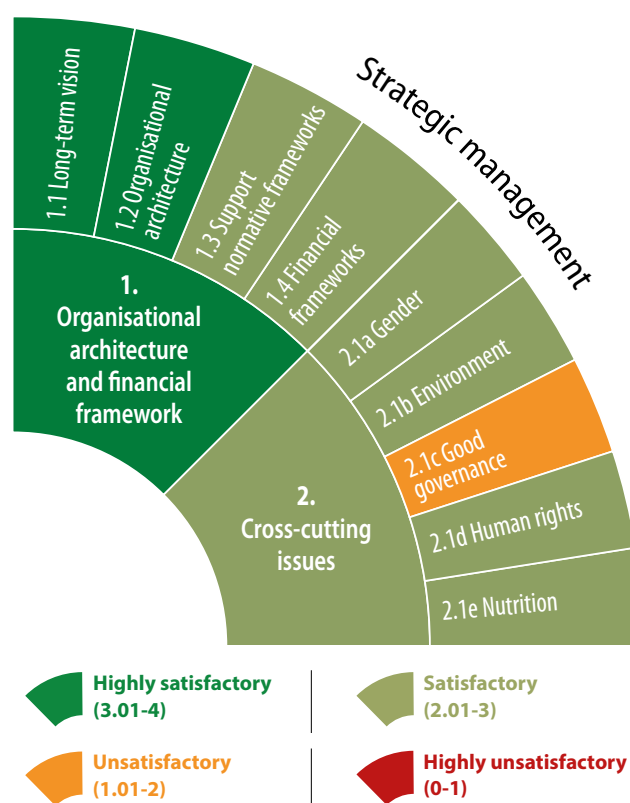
Strategic management

1.1 Long-term vision

1.2 Organisational architecture

1.3 Support normative frameworks

1.4 Financial frameworks

2.1a Gender

2.1b Environment

2.1c Good governance

2.1d Human rights

2.1e Nutrition

1. Organisational architecture and financial framework

2. Cross-cutting issues

Highly satisfactory (3.01-4)

Satisfactory (2.01-3)

Unsatisfactory (1.01-2)

Highly unsatisfactory (0-1)